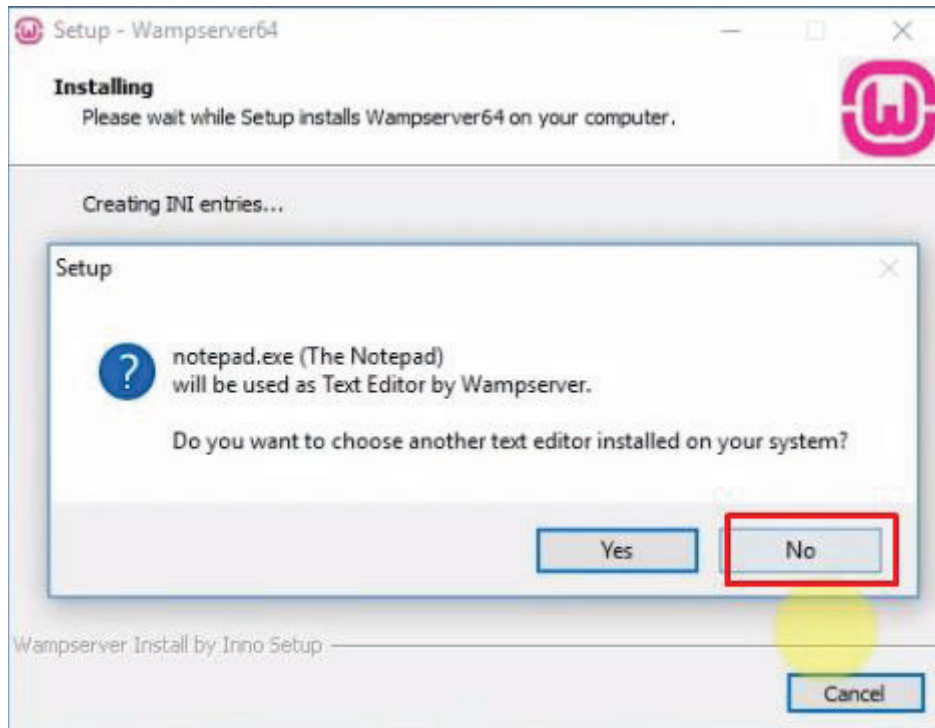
Setup - Wampserver64

Installing
Please wait while Setup installs Wampserver64 on your computer.

Creating INI entries...

Setup

notepad.exe (The Notepad)
will be used as Text Editor by Wampserver.

Do you want to choose another text editor installed on your system?

Yes
No

Wampserver Install by Inno Setup

Cancel